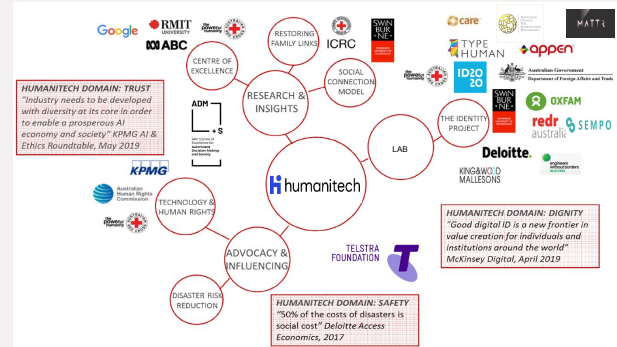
Google
RMIT UNIVERSITY
The power of humanity
ABC
RESTORING FAMILY LINKS
ICRC
SWIN BUR NE
care
MATTR
CENTRE OF EXCELLENCE
SOCIAL CONNECTION MODEL
TYPE HUMAN
appen
The power of humanity
RESEARCH & INSIGHTS
ID2020
Australian Government Department of Foreign Affairs and Trade
HUMANITECH DOMAIN: TRUST
"Industry needs to be developed with diversity at its core in order to enable a prosperous AI economy and society" KPMG AI & Ethics Roundtable, May 2019
ADM +S
ARC Centre of Excellence for Automated Decision-Making and Society
SWIN BUR NE
OXFAM
THE IDENTITY PROJECT
redr australia
SEMPO
LAB
KPMG
humanitech
Deloitte.
engineers without borders
KING&WOOD MALLESONS
Australian Human Rights Commission
TECHNOLOGY & HUMAN RIGHTS
The power of humanity
HUMANITECH DOMAIN: DIGNITY
"Good digital ID is a new frontier in value creation for individuals and institutions around the world"
McKinsey Digital, April 2019
ADVOCACY & INFLUENCING
TELSTRA FOUNDATION
DISASTER RISK REDUCTION
HUMANITECH DOMAIN: SAFETY
"50% of the costs of disasters is social cost" Deloitte Access Economics, 2017